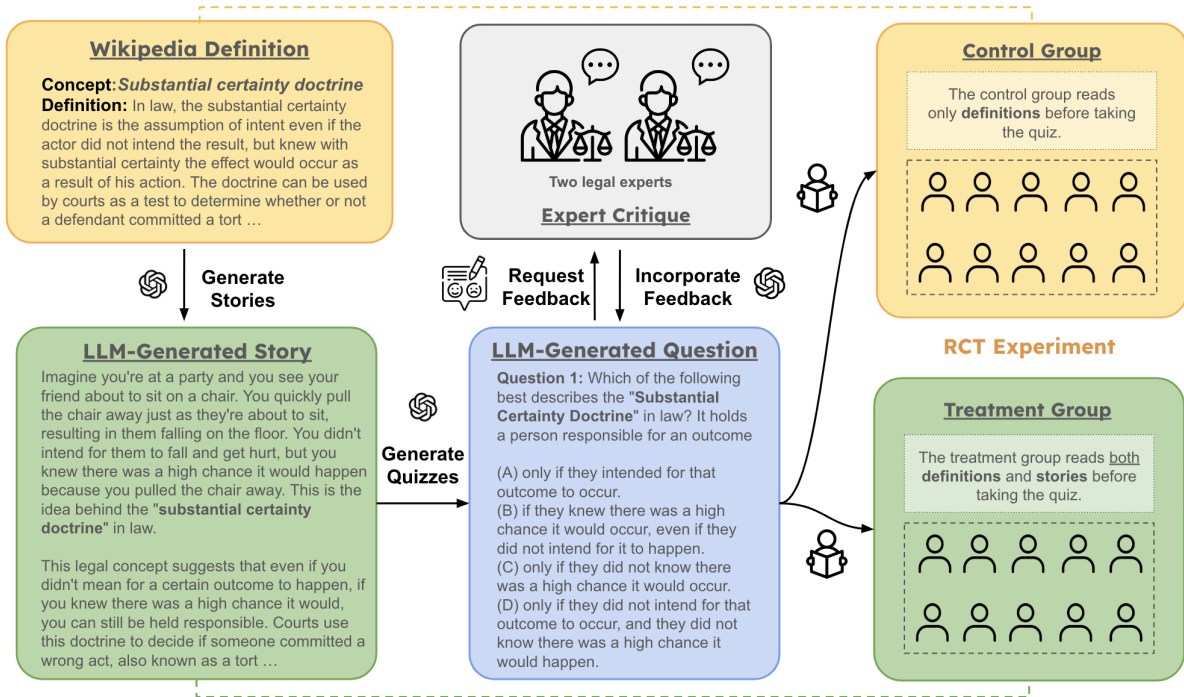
Wikipedia Definition

Concept: Substantial certainty doctrine
Definition: In law, the substantial certainty doctrine is the assumption of intent even if the actor did not intend the result, but knew with substantial certainty the effect would occur as a result of his action. The doctrine can be used by courts as a test to determine whether or not a defendant committed a tort …

Generate Stories

Two legal experts

Expert Critique

Request Feedback

Incorporate Feedback

Control Group

The control group reads only definitions before taking the quiz.

RCT Experiment

LLM-Generated Story

Imagine you're at a party and you see your friend about to sit on a chair. You quickly pull the chair away just as they're about to sit, resulting in them falling on the floor. You didn't intend for them to fall and get hurt, but you knew there was a high chance it would happen because you pulled the chair away. This is the idea behind the "substantial certainty doctrine" in law.

This legal concept suggests that even if you didn't mean for a certain outcome to happen, if you knew there was a high chance it would, you can still be held responsible. Courts use this doctrine to decide if someone committed a wrong act, also known as a tort …

Generate Quizzes

LLM-Generated Question

Question 1: Which of the following best describes the "Substantial Certainty Doctrine" in law? It holds a person responsible for an outcome

(A) only if they intended for that outcome to occur.
(B) if they knew there was a high chance it would occur, even if they did not intend for it to happen.
(C) only if they did not know there was a high chance it would occur.
(D) only if they did not intend for that outcome to occur, and they did not know there was a high chance it would happen.

Treatment Group

The treatment group reads both definitions and stories before taking the quiz.